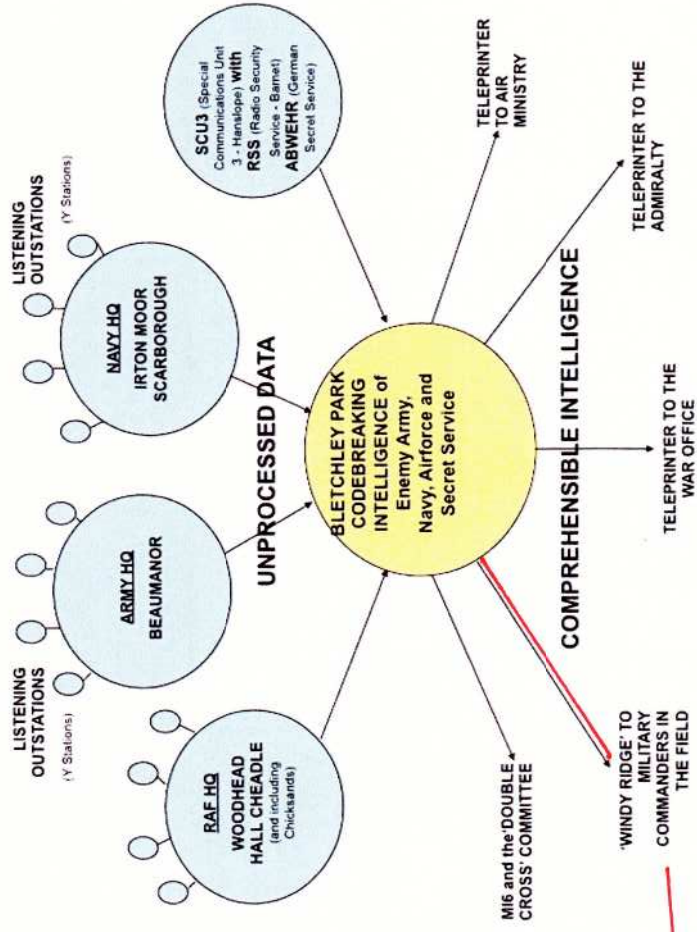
LISTENING OUTSTATIONS
(Y Stations)

RAF HQ
WOODHEAD HALL CHEADLE
(and including Chicksands)

ARMY HQ
BEAUMANOR

LISTENING OUTSTATIONS
(Y Stations)

NAVY HQ
IRTON MOOR SCARBOROUGH

SCU3 (Special Communications Unit 3 - Hanslope) with RSS (Radio Security Service - Barnet) ABWEHR (German Secret Service)

UNPROCESSED DATA

BLETCHLEY PARK CODEBREAKING INTELLIGENCE of Enemy Army, Navy, Airforce and Secret Service

COMPREHENSIBLE INTELLIGENCE

TELEPRINTER TO AIR MINISTRY

TELEPRINTER TO THE ADMIRALTY

TELEPRINTER TO THE WAR OFFICE

'WINDY RIDGE' TO MILITARY COMMANDERS IN THE FIELD

MI6 and the 'DOUBLE CROSS' COMMITTEE